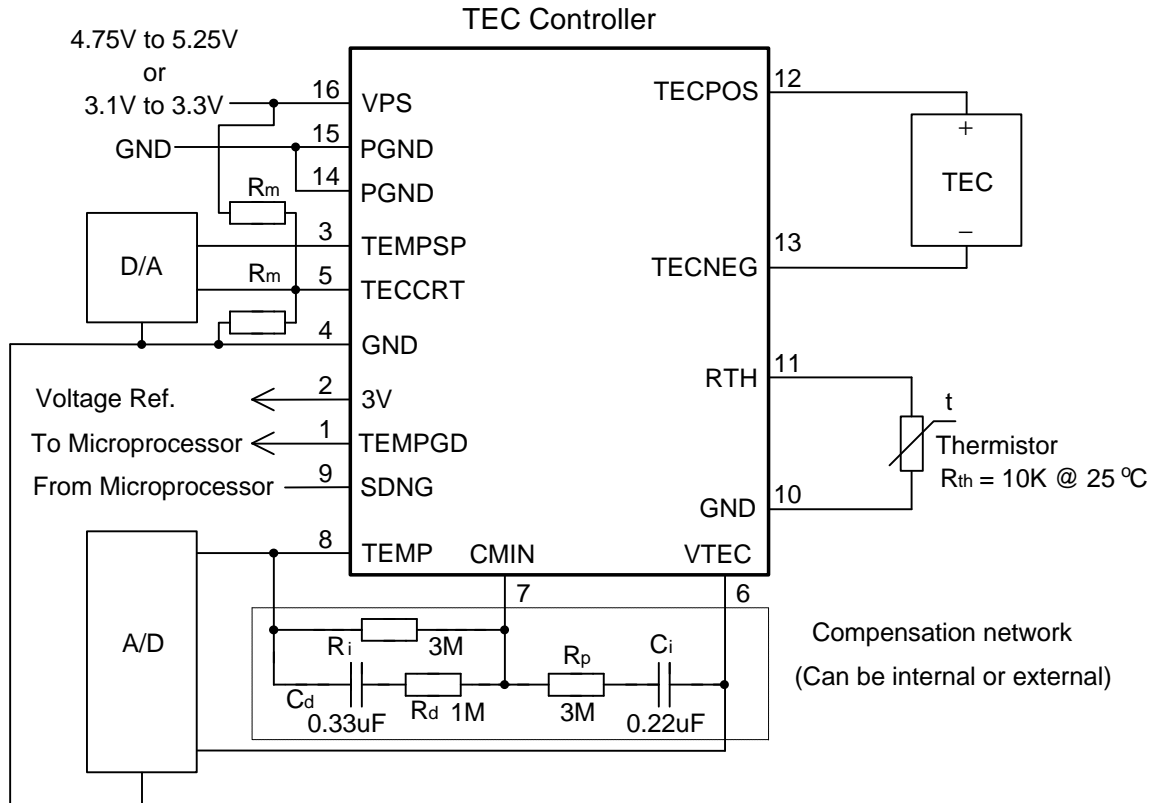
TEC Controller

4.75V to 5.25V
or
3.1V to 3.3V

GND

16 VPS
15 PGND
14 PGND
3 TEMPSP
5 TECCRT
4 GND
2 3V
1 TEMPGD
9 SDNG
8 TEMP

$R_m$
$R_m$

D/A

Voltage Ref.
To Microprocessor
From Microprocessor

TECPOS 12
TECNEG 13
RTH 11
GND 10

+
TEC
–

t
Thermistor
$R_{th}$ = 10K @ 25 ºC

CMIN
VTEC
7
6

A/D

$R_i$ 3M
$C_d$ 0.33uF
$R_d$ 1M
$R_p$ 3M
$C_i$ 0.22uF

Compensation network
(Can be internal or external)